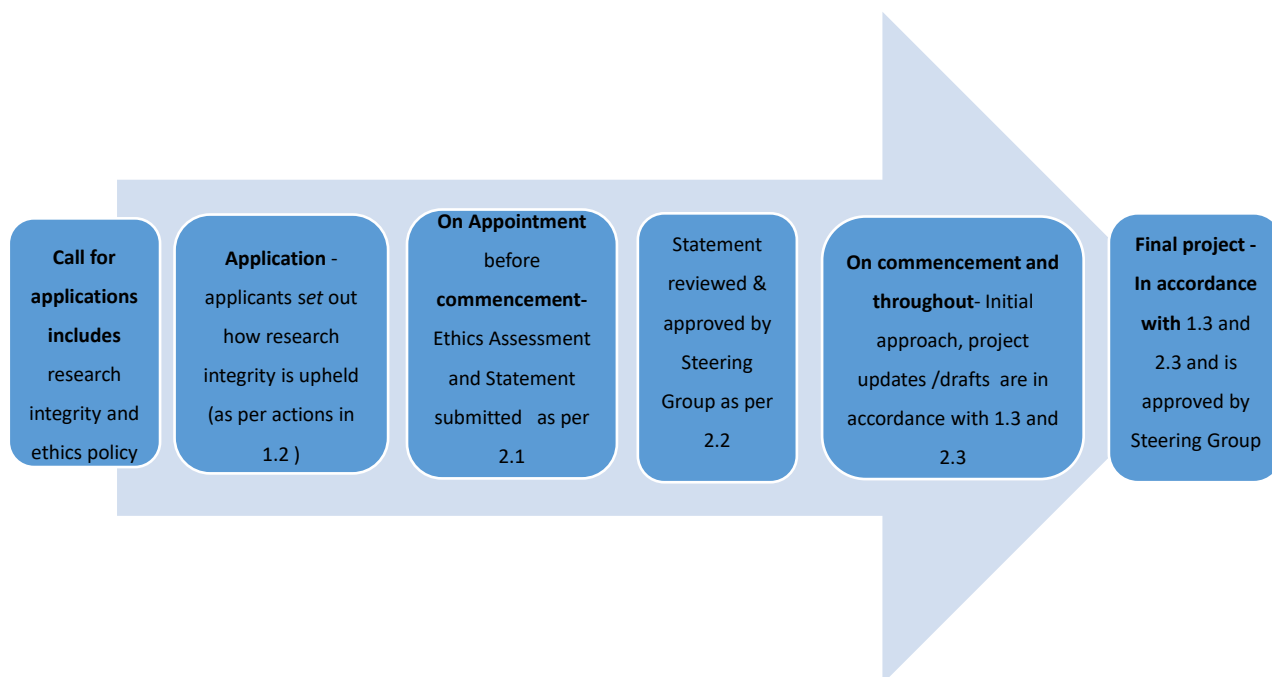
Call for applications includes research integrity and ethics policy

Application - applicants set out how research integrity is upheld (as per actions in 1.2 )

On Appointment before commencement- Ethics Assessment and Statement submitted as per 2.1

Statement reviewed & approved by Steering Group as per 2.2

On commencement and throughout- Initial approach, project updates /drafts are in accordance with 1.3 and 2.3

Final project - In accordance with 1.3 and 2.3 and is approved by Steering Group